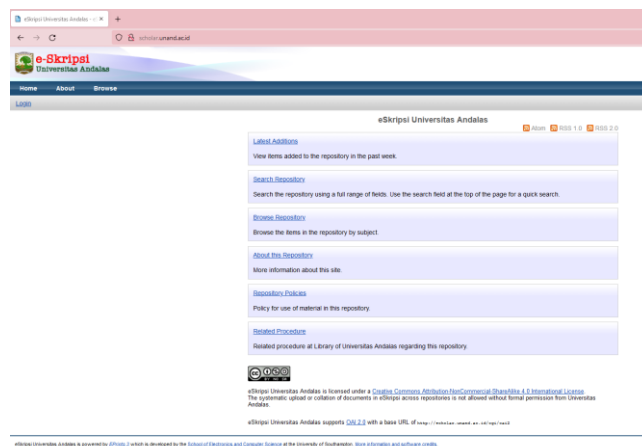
eSkripsi Universitas Andalas - U ×
+
← → C
scholar.unand.ac.id
e-Skripsi
Universitas Andalas
Home
About
Browse
Login
eSkripsi Universitas Andalas
Atom RSS 1.0 RSS 2.0
Latest Additions
View items added to the repository in the past week.
Search Repository
Search the repository using a full range of fields. Use the search field at the top of the page for a quick search.
Browse Repository
Browse the items in the repository by subject.
About this Repository
More information about this site.
Repository Policies
Policy for use of material in this repository.
Related Procedure
Related procedure at Library of Universitas Andalas regarding this repository.
eSkripsi Universitas Andalas is licensed under a Creative Commons Attribution-NonCommercial-ShareAlike 4.0 International License.
The systematic upload or collation of documents in eSkripsi across repositories is not allowed without formal permission from Universitas Andalas.
eSkripsi Universitas Andalas supports OAI 2.0 with a base URL of http://scholar.unand.ac.id/cgi/oai2
eSkripsi Universitas Andalas is powered by EPrints 3 which is developed by the School of Electronics and Computer Science at the University of Southampton. More information and software credits.